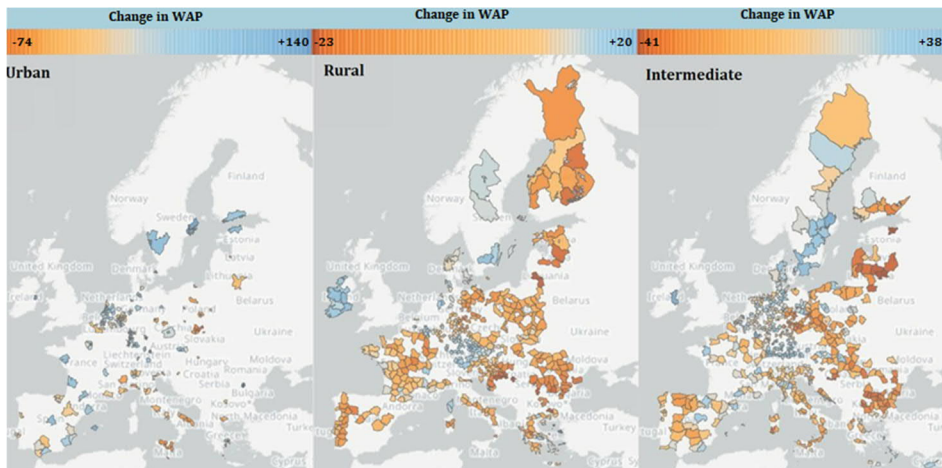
Change in WAP
-74 +140
Urban
Finland
Norway
Sweden
Estonia
Latvia
United Kingdom
Denmark
Lithuania
Belarus
Netherlands
Poland
Ukraine
Slovakia
Liechtenstein
Austria
Hungary
Moldova
Switzerland
Croatia
Serbia
Bulgaria
Montenegro
Kosovo
North Macedonia
Malta
Cyprus

Change in WAP
-23 +20
Rural
Norway
United Kingdom
Denmark
Belarus
Netherlands
Ukraine
Moldova
Andorra
Macedonia
Turkey
Cyprus

Change in WAP
-41 +38
Intermediate
Finland
Estonia
Ireland
Belarus
Netherlands
Ukraine
Moldova
Serbia
Macedonia
Malta